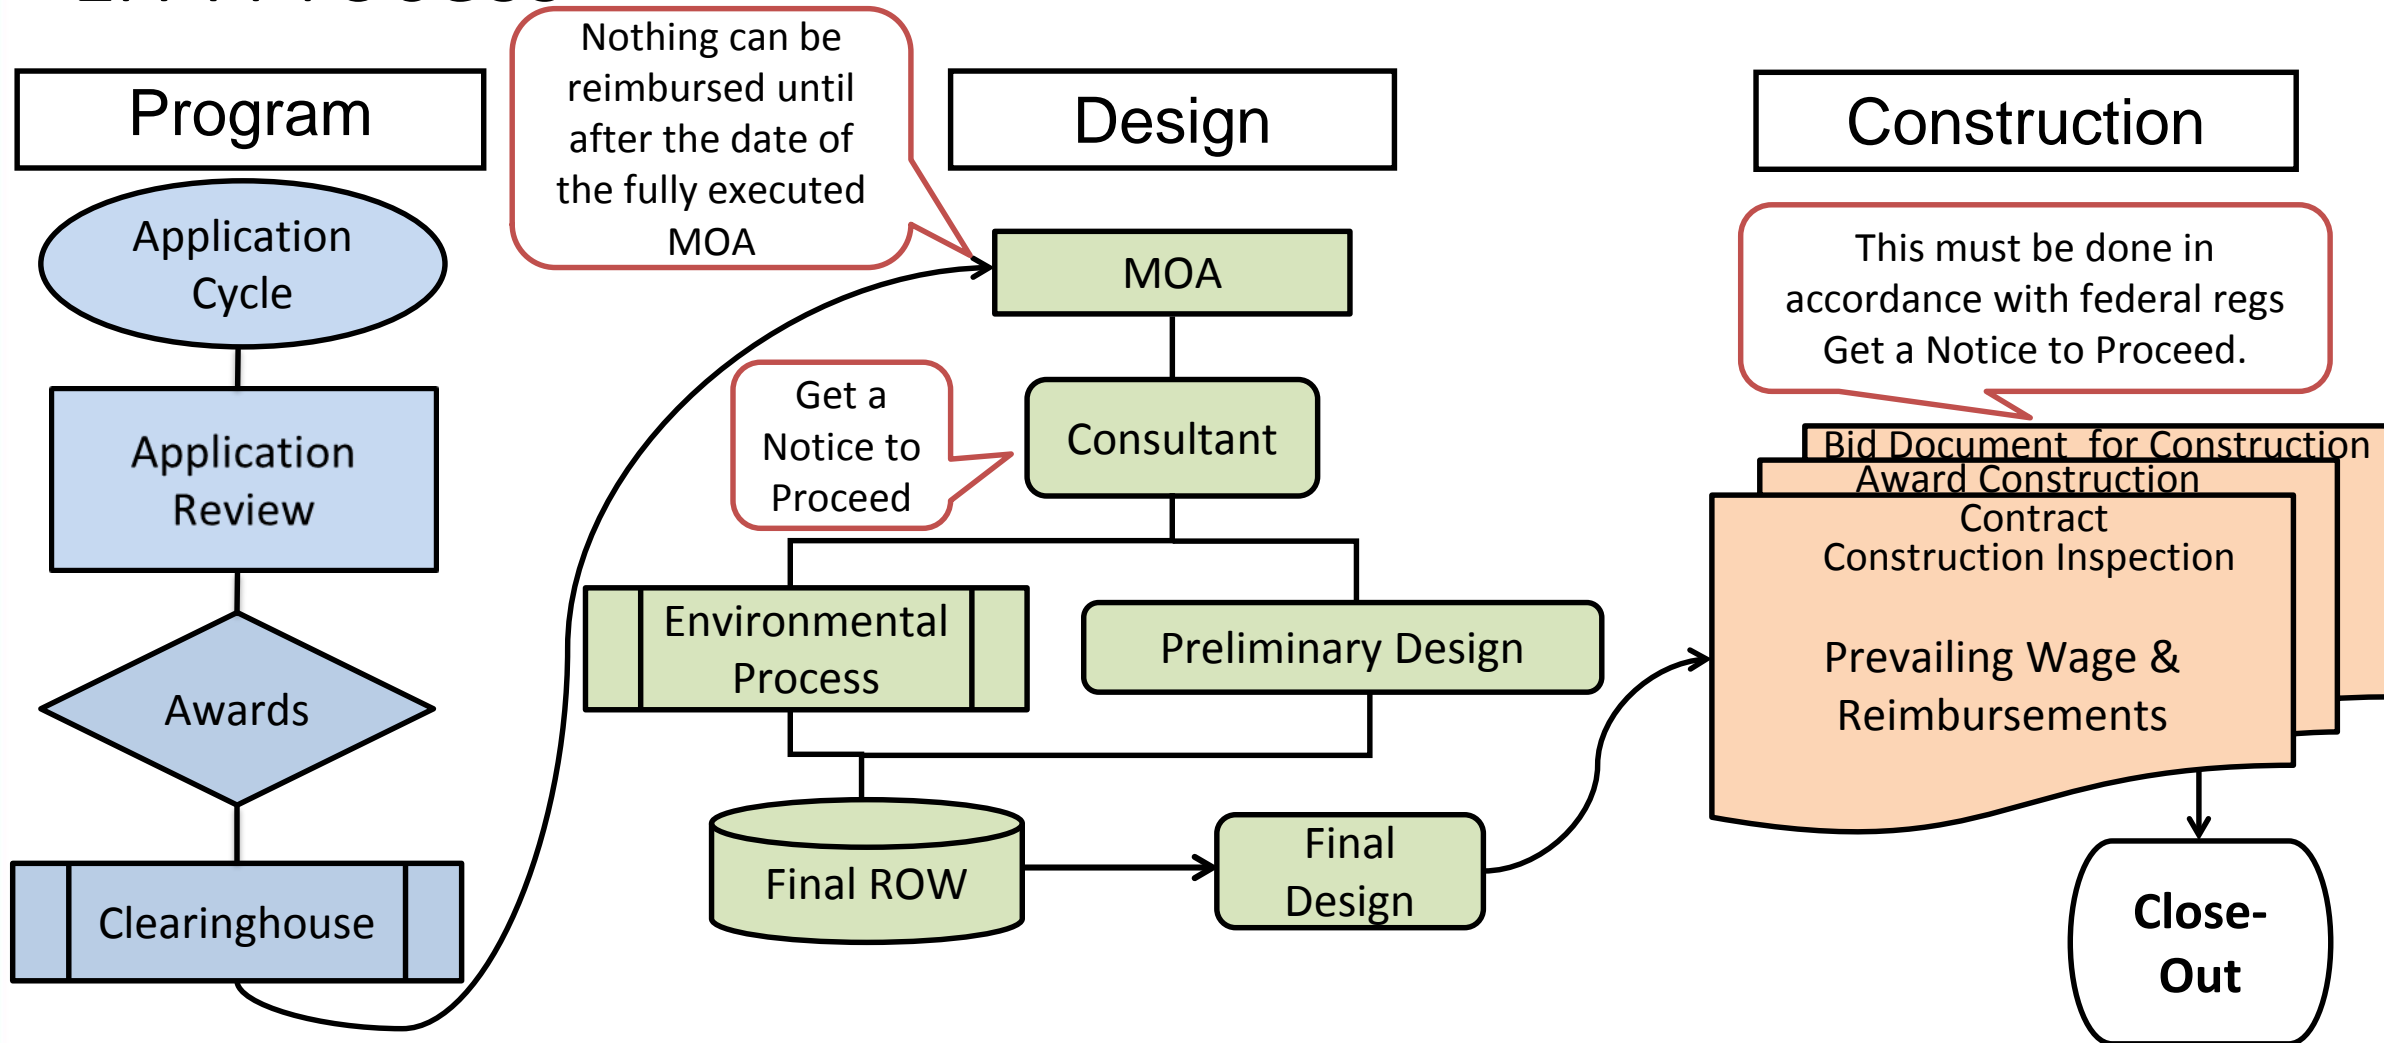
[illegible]

Program

Application Cycle

Application Review

Awards

Clearinghouse

Nothing can be reimbursed until after the date of the fully executed MOA

Design

MOA

Get a Notice to Proceed

Consultant

Environmental Process

Preliminary Design

Final ROW

Final Design

Construction

This must be done in accordance with federal regs Get a Notice to Proceed.

Bid Document for Construction

Award Construction

Contract

Construction Inspection

Prevailing Wage & Reimbursements

Close-Out